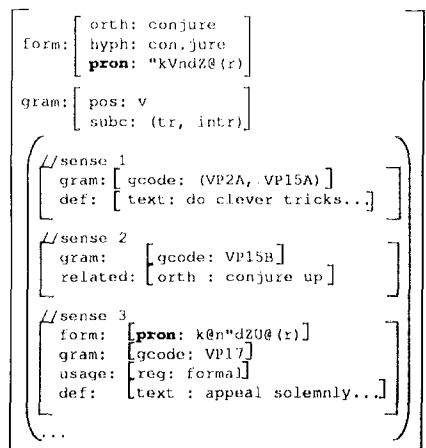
form: orth: conjure
hyph: con.jure
pron: "kVndZ@(r)

gram: pos: v
subc: (tr, intr)

sense 1
gram: [ gcode: (VP2A, VP15A) ]
def: [ text: do clever tricks...]

sense 2
gram: [gcode: VP15B]
related: [orth : conjure up]

sense 3
form: [pron: k@n"dZU@(r)]
gram: [gcode: VP17]
usage: [reg: formal]
def: [text : appeal solemnly...]

...